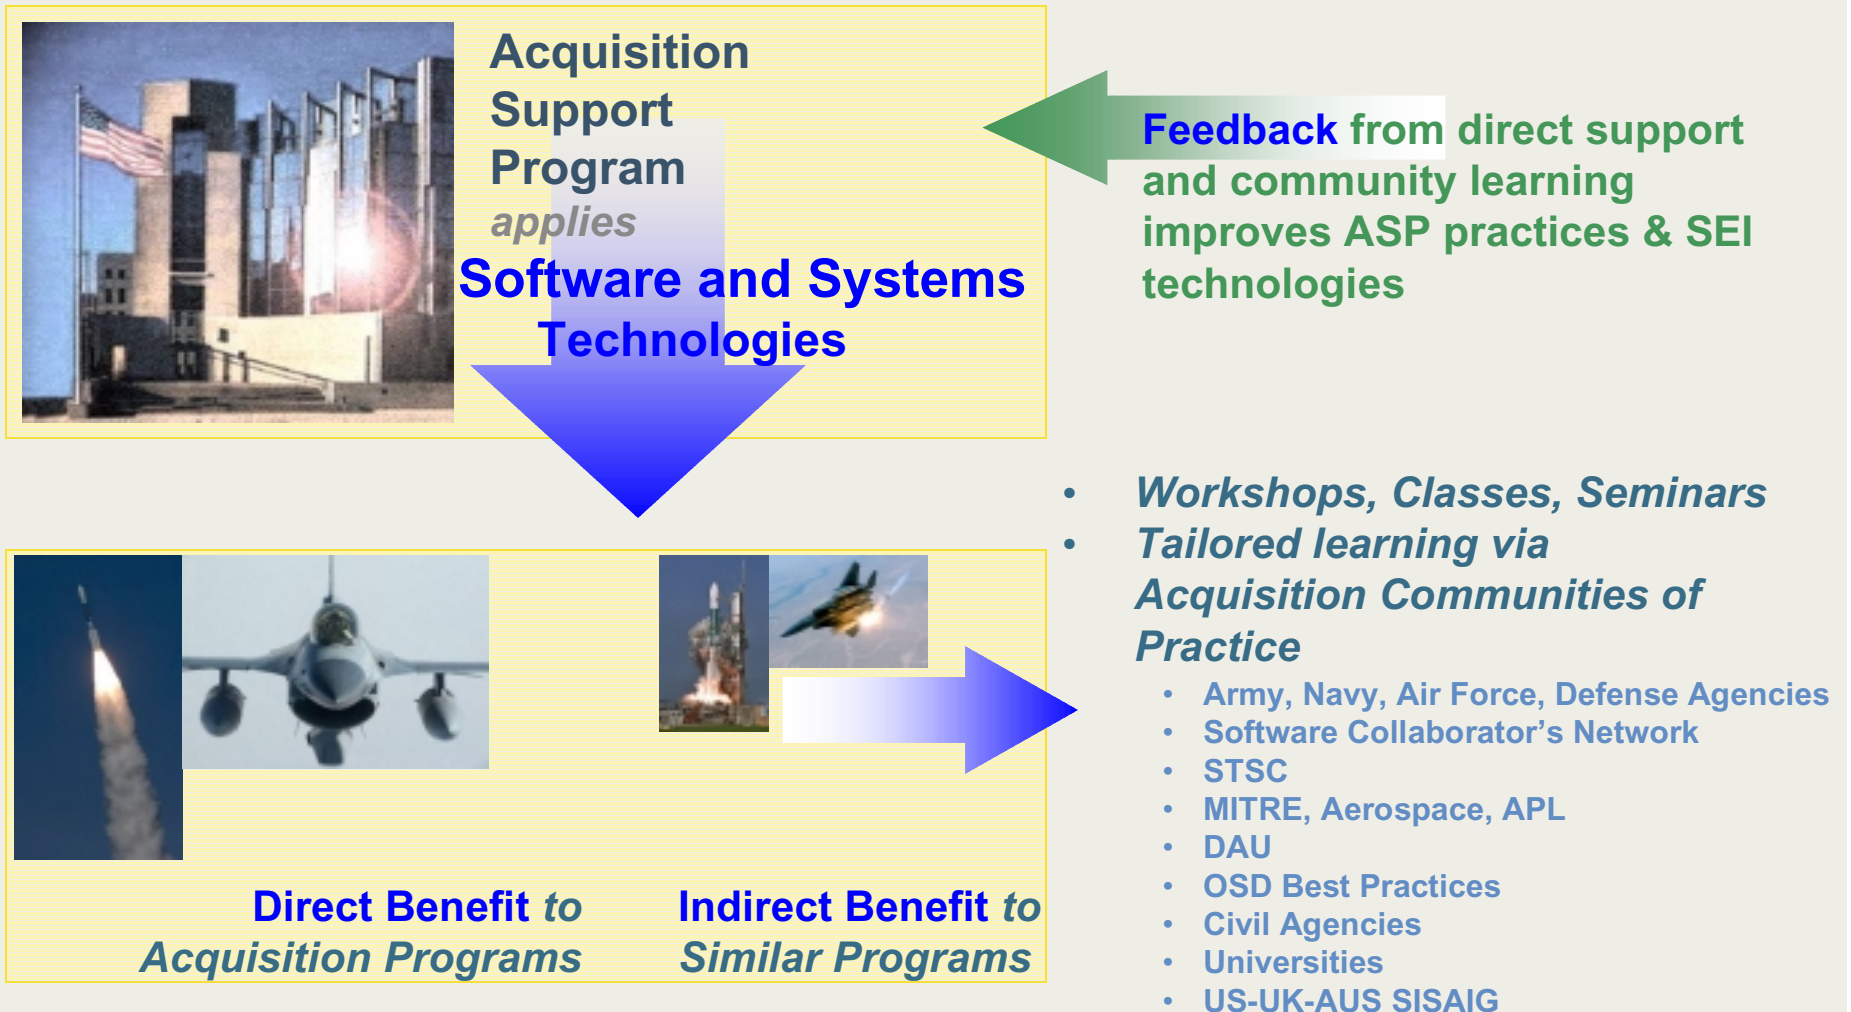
Acquisition Support Program applies Software and Systems Technologies

Feedback from direct support and community learning improves ASP practices & SEI technologies

- Workshops, Classes, Seminars
- Tailored learning via Acquisition Communities of Practice
  - Army, Navy, Air Force, Defense Agencies
  - Software Collaborator’s Network
  - STSC
  - MITRE, Aerospace, APL
  - DAU
  - OSD Best Practices
  - Civil Agencies
  - Universities
  - US-UK-AUS SISAIG

Direct Benefit to Acquisition Programs

Indirect Benefit to Similar Programs